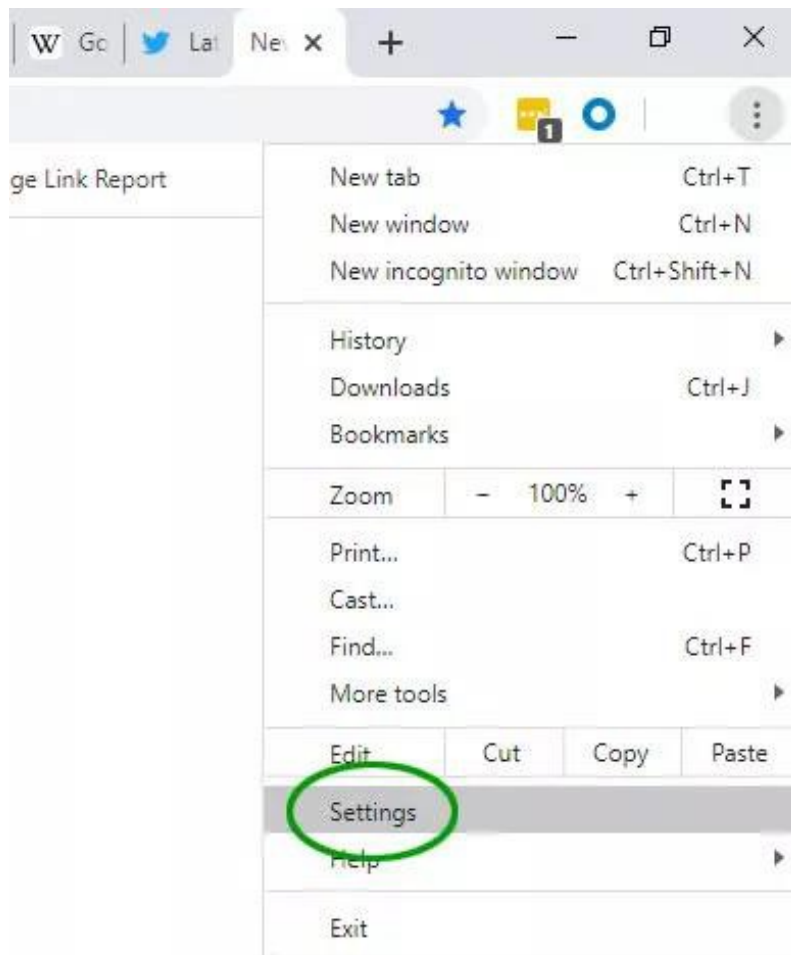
W Gc La Ne ×
1
ge Link Report
New tab Ctrl+T
New window Ctrl+N
New incognito window Ctrl+Shift+N
History
Downloads Ctrl+J
Bookmarks
Zoom – 100% +
Print... Ctrl+P
Cast...
Find... Ctrl+F
More tools
Edit Cut Copy Paste
Settings
Help
Exit